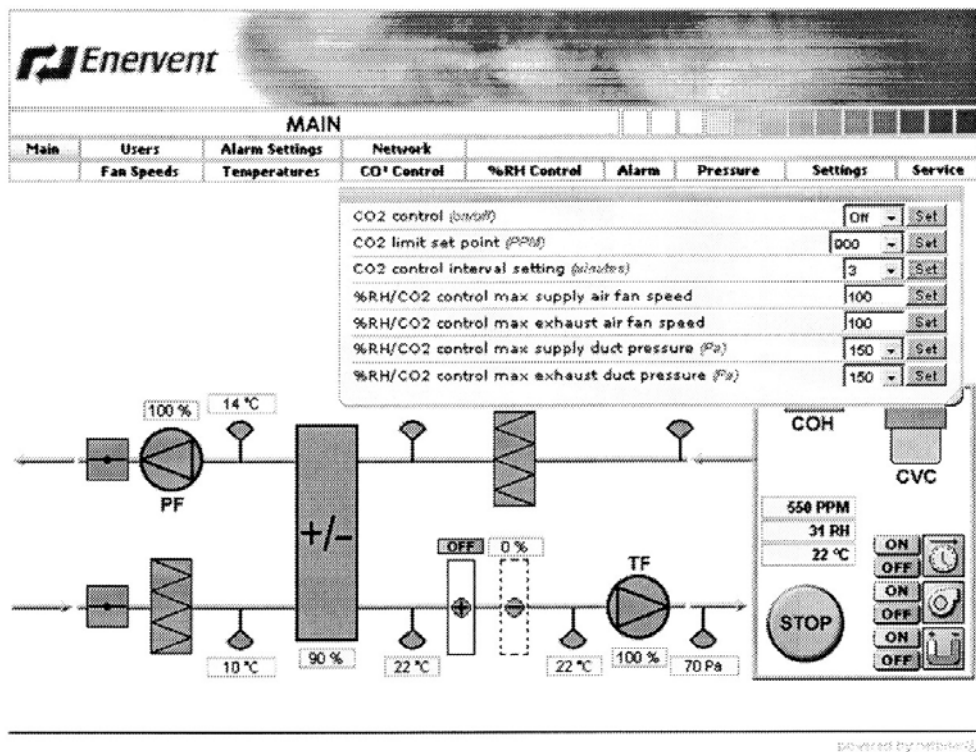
Enervent

MAIN

Main | Users | Alarm Settings | Network
Fan Speeds | Temperatures | CO² Control | %RH Control | Alarm | Pressure | Settings | Service

| | | |
|---|---|---|
| CO2 control (on/off) | Off | Set |
| CO2 limit set point (PPM) | 900 | Set |
| CO2 control interval setting (minutes) | 3 | Set |
| %RH/CO2 control max supply air fan speed | 100 | Set |
| %RH/CO2 control max exhaust air fan speed | 100 | Set |
| %RH/CO2 control max supply duct pressure (Pa) | 150 | Set |
| %RH/CO2 control max exhaust duct pressure (Pa) | 150 | Set |

100 %
14 °C
PF
+/-
COH
CVC
550 PPM
31 RH
22 °C
OFF
0 %
TF
ON
OFF
ON
OFF
STOP
ON
OFF
10 °C
90 %
22 °C
22 °C
100 %
70 Pa

powered by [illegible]